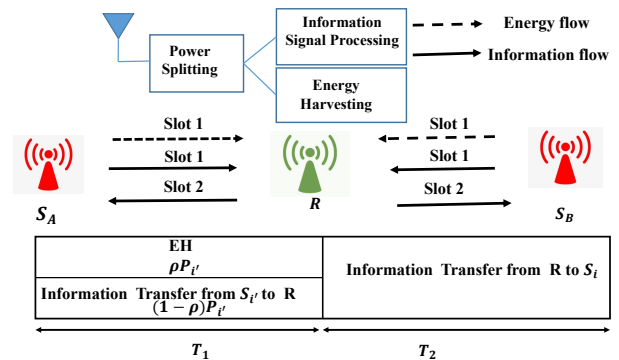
Power Splitting

Information Signal Processing

Energy Harvesting

Energy flow

Information flow

Slot 1

Slot 1

Slot 2

Slot 1

Slot 1

Slot 2

$S_A$

$R$

$S_B$

| EH $\rho P_{i'}$ <br> Information Transfer from $S_{i'}$ to R $(1-\rho)P_{i'}$ | Information Transfer from R to $S_i$ |
|---|---|

$T_1$

$T_2$